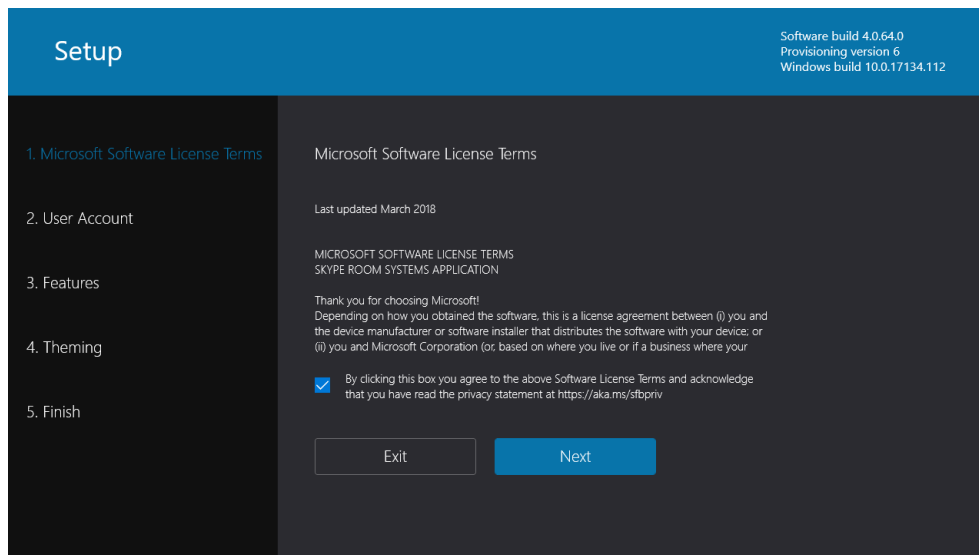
Setup

Software build 4.0.64.0
Provisioning version 6
Windows build 10.0.17134.112

1. Microsoft Software License Terms

2. User Account

3. Features

4. Theming

5. Finish

Microsoft Software License Terms

Last updated March 2018

MICROSOFT SOFTWARE LICENSE TERMS
SKYPE ROOM SYSTEMS APPLICATION

Thank you for choosing Microsoft!
Depending on how you obtained the software, this is a license agreement between (i) you and the device manufacturer or software installer that distributes the software with your device; or (ii) you and Microsoft Corporation (or, based on where you live or if a business where your

By clicking this box you agree to the above Software License Terms and acknowledge that you have read the privacy statement at https://aka.ms/sfbpriv

Exit

Next